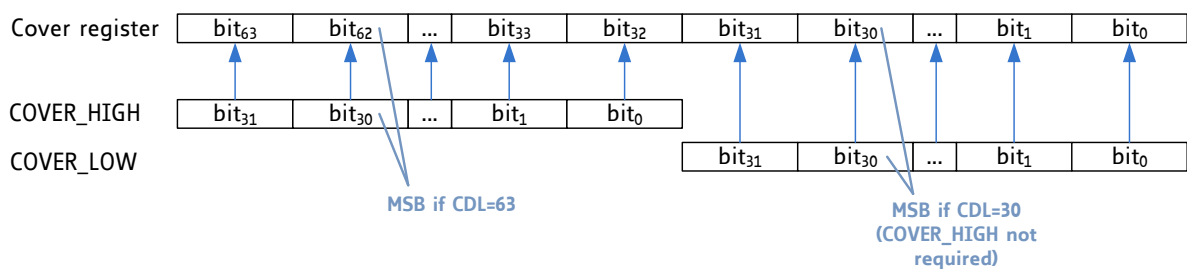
Cover register

| $bit_{63}$ | $bit_{62}$ | ... | $bit_{33}$ | $bit_{32}$ | $bit_{31}$ | $bit_{30}$ | ... | $bit_{1}$ | $bit_{0}$ |
|---|---|---|---|---|---|---|---|---|---|

COVER_HIGH

| $bit_{31}$ | $bit_{30}$ | ... | $bit_{1}$ | $bit_{0}$ |
|---|---|---|---|---|

COVER_LOW

| $bit_{31}$ | $bit_{30}$ | ... | $bit_{1}$ | $bit_{0}$ |
|---|---|---|---|---|

MSB if CDL=63

MSB if CDL=30 (COVER_HIGH not required)